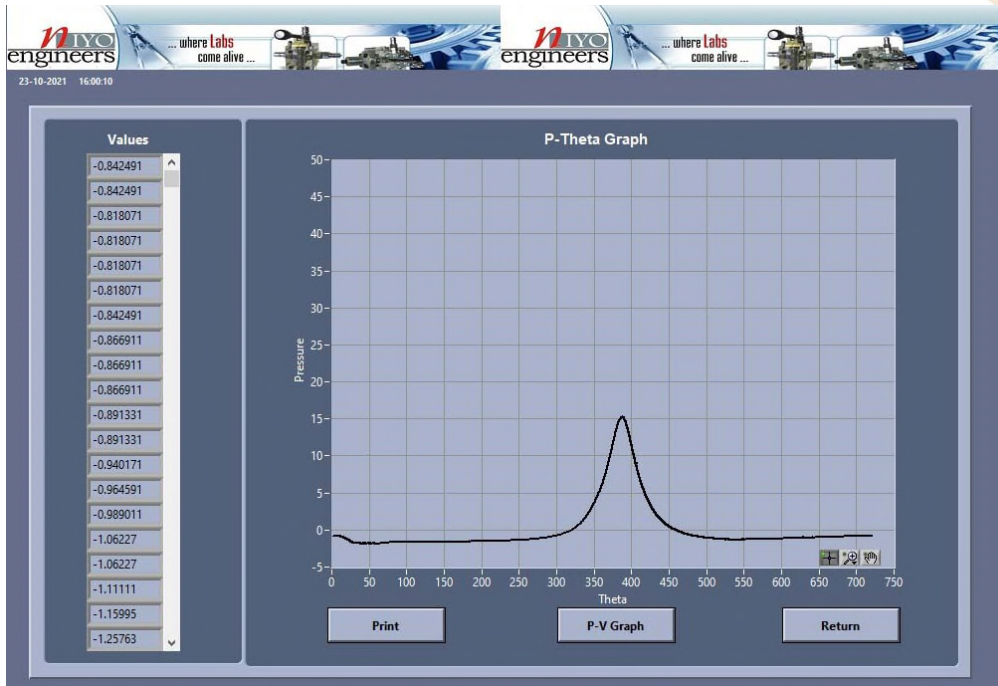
nIYO engineers ... where Labs come alive ...

nIYO engineers ... where Labs come alive ...

23-10-2021 16:00:10

Values

-0.842491
-0.842491
-0.818071
-0.818071
-0.818071
-0.818071
-0.842491
-0.866911
-0.866911
-0.866911
-0.891331
-0.891331
-0.940171
-0.964591
-0.989011
-1.06227
-1.06227
-1.11111
-1.15995
-1.25763

P-Theta Graph

Pressure

50
45
40
35
30
25
20
15
10
5
0
-5

0 50 100 150 200 250 300 350 400 450 500 550 600 650 700 750

Theta

Print

P-V Graph

Return